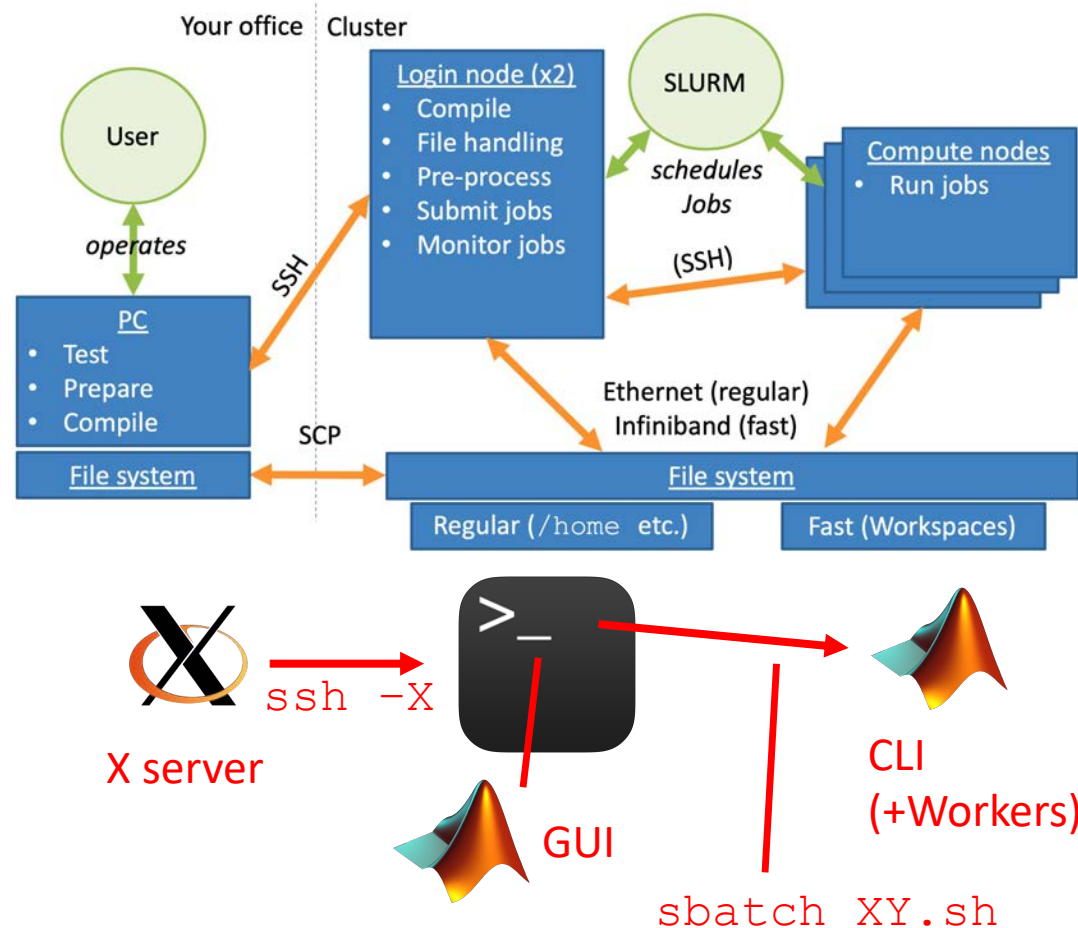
Your office Cluster

User

operates

PC
• Test
• Prepare
• Compile

File system

SSH

SCP

Login node (x2)
• Compile
• File handling
• Pre-process
• Submit jobs
• Monitor jobs

SLURM

schedules Jobs

Compute nodes
• Run jobs

(SSH)

Ethernet (regular)
Infiniband (fast)

File system

Regular (/home etc.)

Fast (Workspaces)

>_

ssh -X

X server

GUI

CLI (+Workers)

sbatch XY.sh